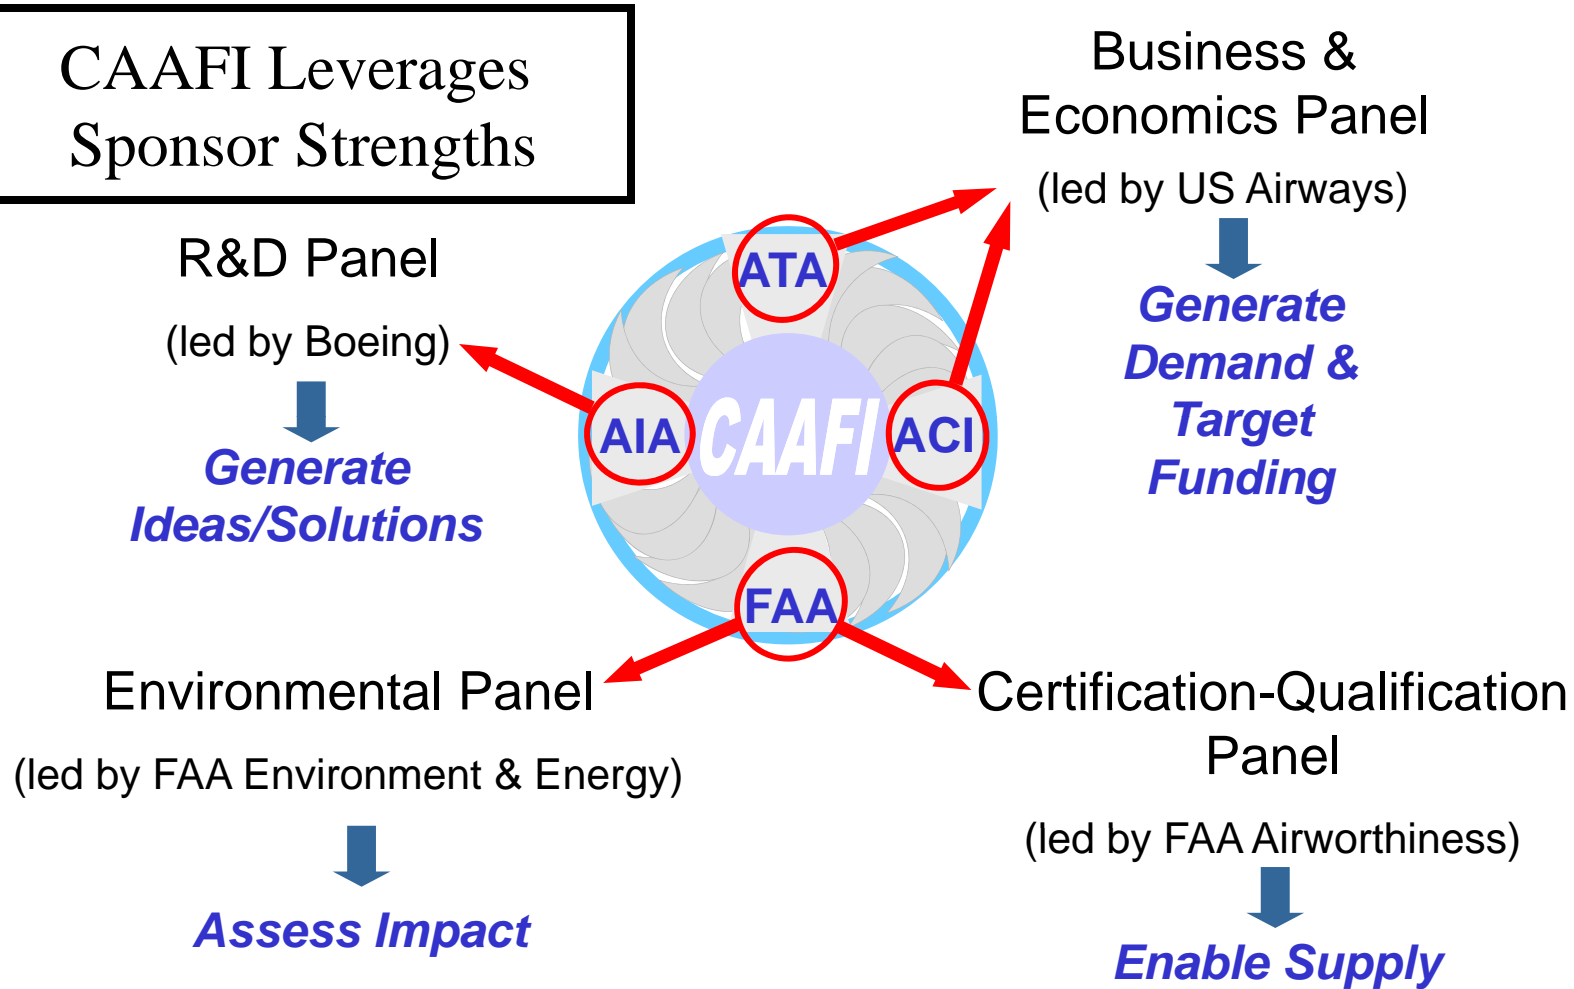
CAAFI Leverages Sponsor Strengths

R&D Panel

(led by Boeing)

Generate Ideas/Solutions

ATA

AIA

CAAFI

ACI

FAA

Business & Economics Panel

(led by US Airways)

Generate Demand & Target Funding

Environmental Panel

(led by FAA Environment & Energy)

Assess Impact

Certification-Qualification Panel

(led by FAA Airworthiness)

Enable Supply